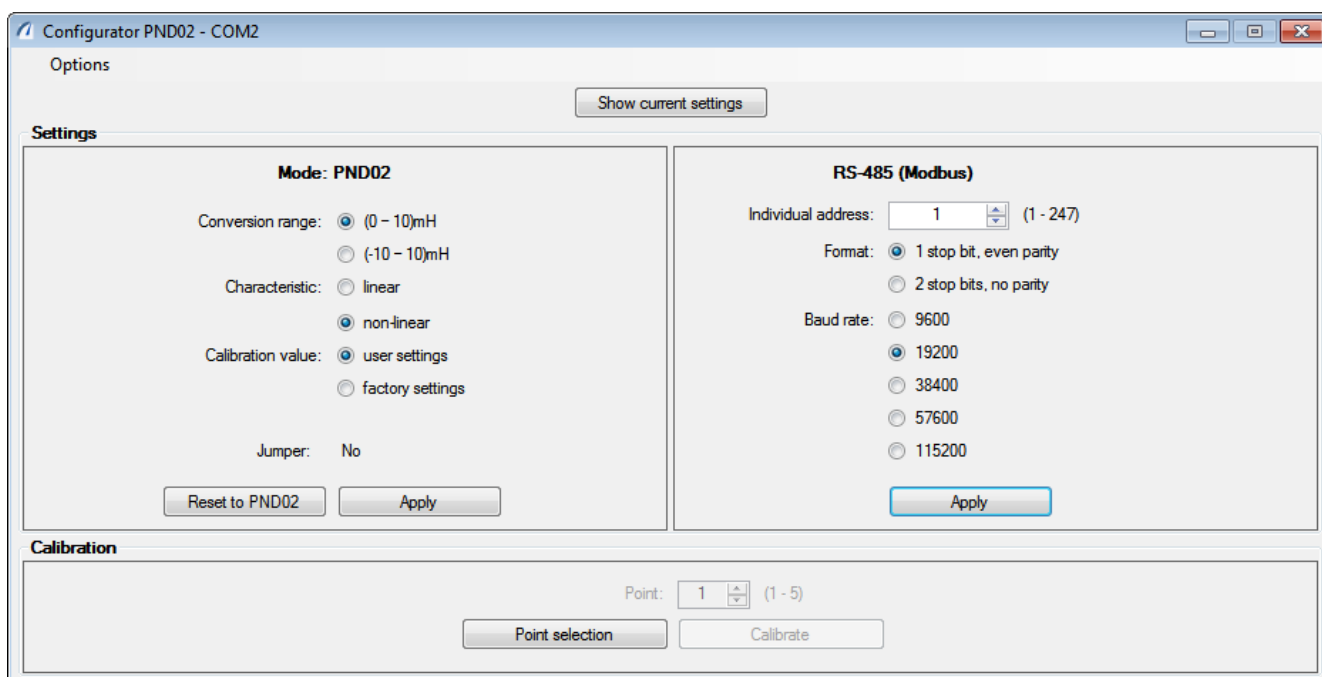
Configurator PND02 - COM2

Options

Show current settings

Settings

Mode: PND02

Conversion range: (0 – 10)mH

(-10 – 10)mH

Characteristic: linear

non-linear

Calibration value: user settings

factory settings

Jumper: No

Reset to PND02 Apply

RS-485 (Modbus)

Individual address: 1 (1 - 247)

Format: 1 stop bit, even parity

2 stop bits, no parity

Baud rate: 9600

19200

38400

57600

115200

Apply

Calibration

Point: 1 (1 - 5)

Point selection Calibrate